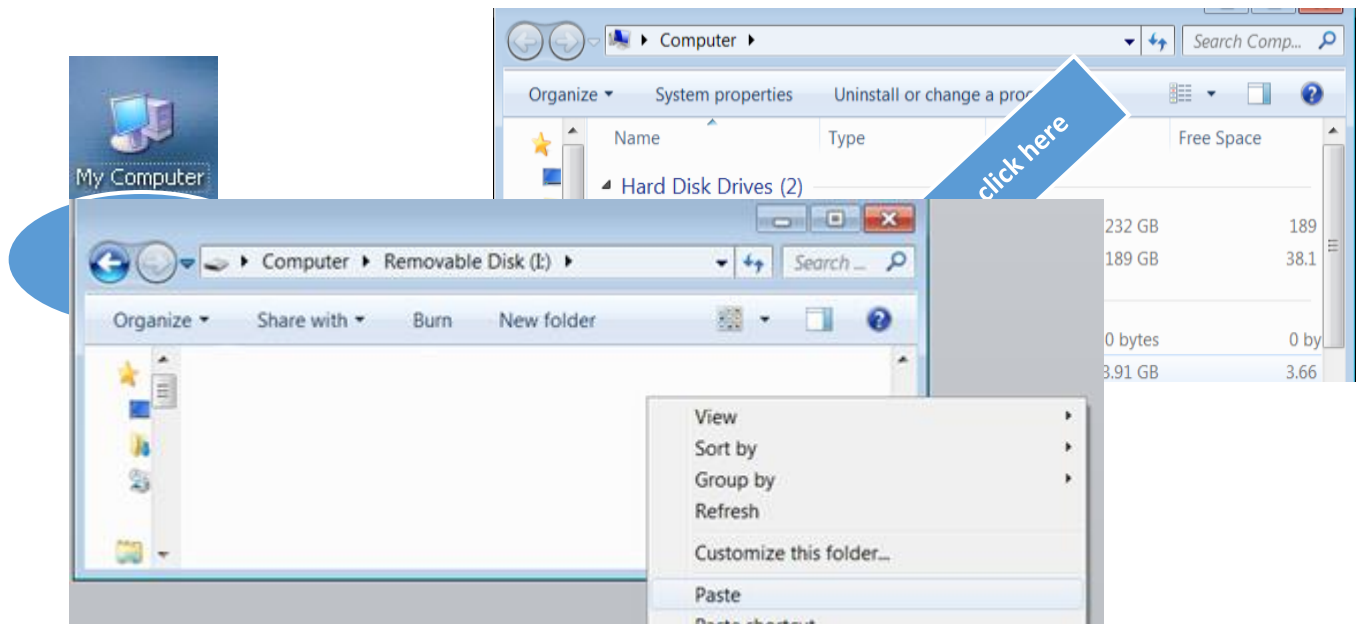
My Computer

Computer

Search Comp...

Organize ▾ System properties Uninstall or change a pro

click here

Name Type Free Space

Hard Disk Drives (2)

232 GB 189

189 GB 38.1

0 bytes 0 by

3.91 GB 3.66

Computer ▸ Removable Disk (I:) ▸

Search ...

Organize ▾ Share with ▾ Burn New folder

View

Sort by

Group by

Refresh

Customize this folder...

Paste

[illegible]